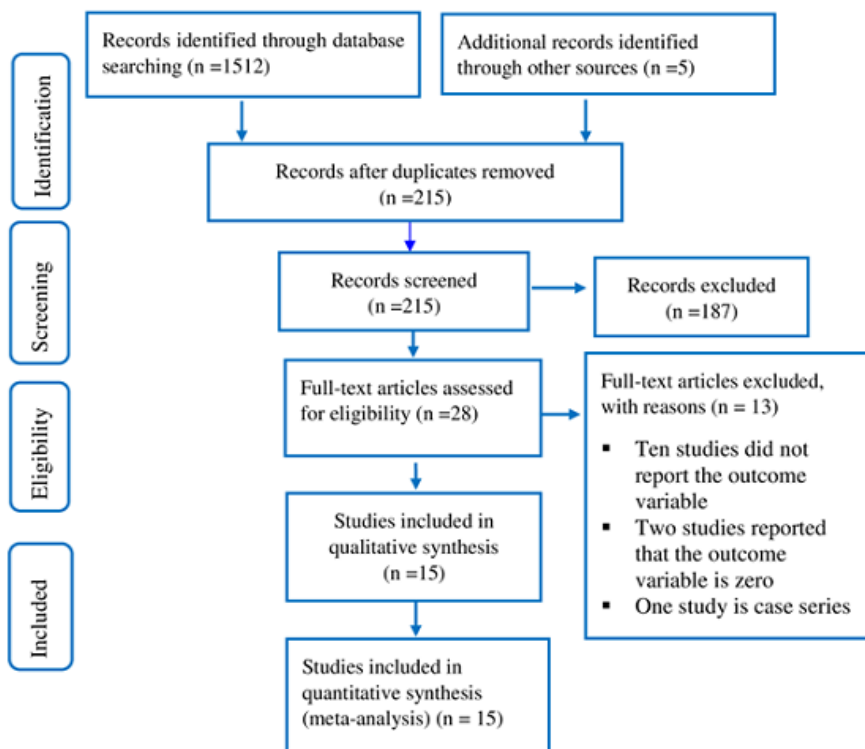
Identification

Records identified through database searching (n =1512)

Additional records identified through other sources (n =5)

Records after duplicates removed (n =215)

Screening

Records screened (n =215)

Records excluded (n =187)

Eligibility

Full-text articles assessed for eligibility (n =28)

Full-text articles excluded, with reasons (n = 13)
▪ Ten studies did not report the outcome variable
▪ Two studies reported that the outcome variable is zero
▪ One study is case series

Included

Studies included in qualitative synthesis (n =15)

Studies included in quantitative synthesis (meta-analysis) (n = 15)